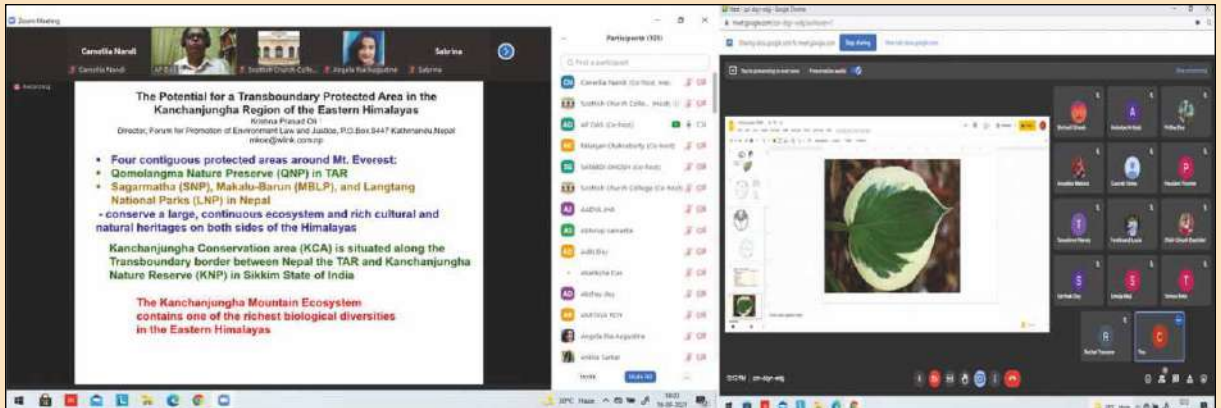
Zoom Meeting

Camellia Nandi

Sabrina

Participants (125)

The Potential for a Transboundary Protected Area in the Kanchanjungha Region of the Eastern Himalayas

Krishna Prasad Oli

Director, Forum for Promotion of Environment Law and Justice, P.O.Box 8447 Kathmandu Nepal

mkoe@wlink.com.np

• Four contiguous protected areas around Mt. Everest:

• Qomolangma Nature Preserve (QNP) in TAR

• Sagarmatha (SNP), Makalu-Barun (MBLP), and Langtang National Parks (LNP) in Nepal

- conserve a large, continuous ecosystem and rich cultural and natural heritages on both sides of the Himalayas

Kanchanjungha Conservation area (KCA) is situated along the Transboundary border between Nepal the TAR and Kanchanjungha Nature Reserve (KNP) in Sikkim State of India

The Kanchanjungha Mountain Ecosystem contains one of the richest biological diversities in the Eastern Himalayas

Camellia Nandi (Co-host, me)

Scottish Church Colle...

AP DAS (Co-host)

SAMBIDI GHOSH (Co-host)

Scottish Church College (Co-host)

Angela Ria Augustine

Invite

Mute All

Stop sharing

You're presenting to everyone

Presentation mode

You